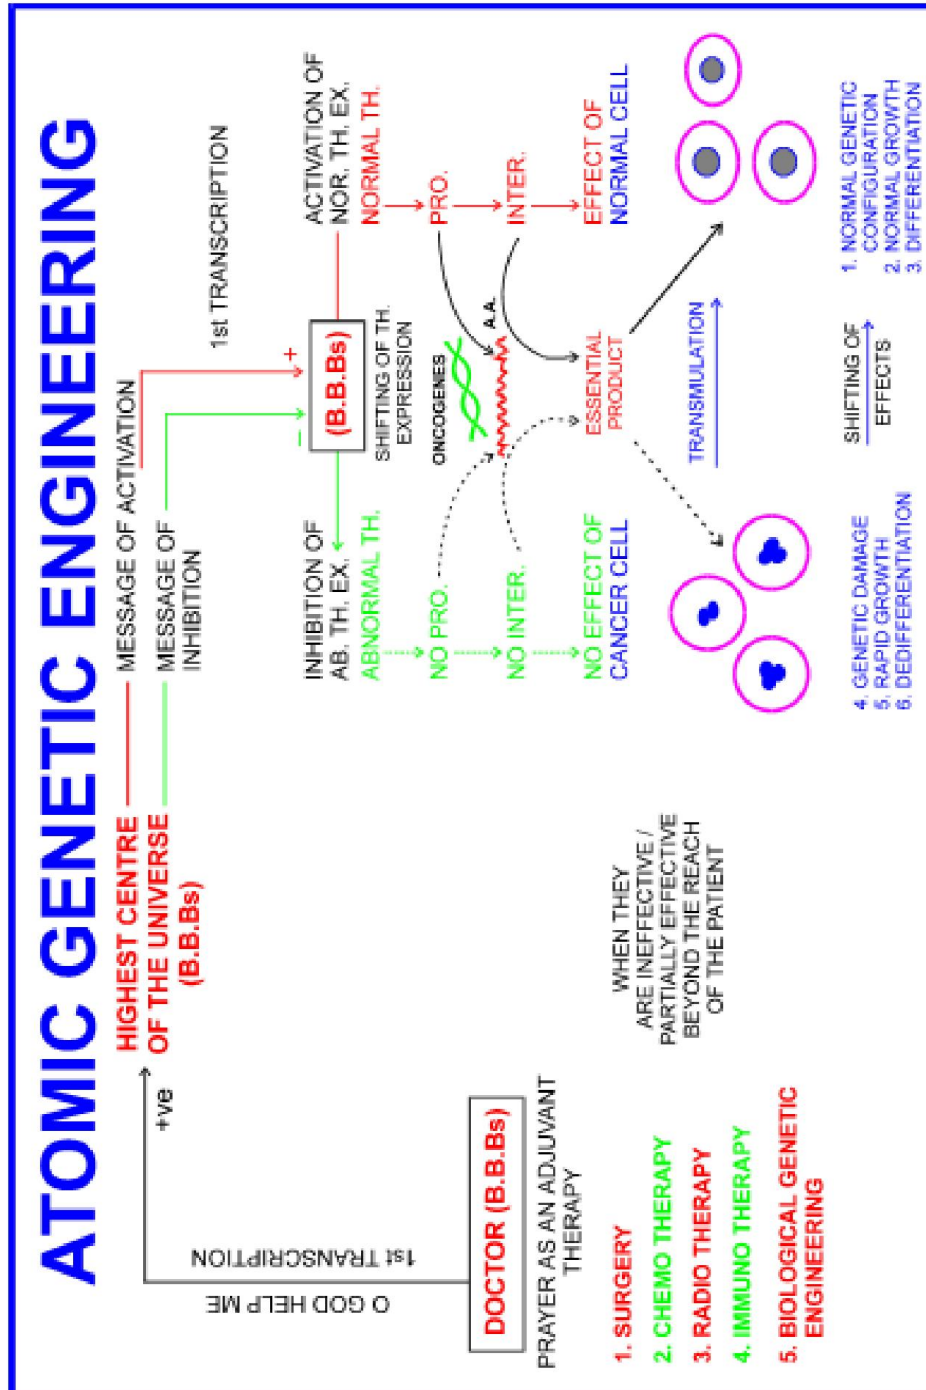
ATOMIC GENETIC ENGINEERING

O GOD HELP ME

1st TRANSCRIPTION

+ve

DOCTOR (B.B.Bs)

PRAYER AS AN ADJUVANT THERAPY

1. SURGERY
2. CHEMO THERAPY
3. RADIO THERAPY
4. IMMUNO THERAPY
5. BIOLOGICAL GENETIC ENGINEERING

WHEN THEY ARE INEFFECTIVE / PARTIALLY EFFECTIVE BEYOND THE REACH OF THE PATIENT

HIGHEST CENTRE OF THE UNIVERSE (B.B.Bs)

MESSAGE OF ACTIVATION

MESSAGE OF INHIBITION

1st TRANSCRIPTION

+

−

(B.B.Bs)

SHIFTING OF TH. EXPRESSION

ACTIVATION OF NOR. TH. EX.

NORMAL TH.

PRO.

INTER.

EFFECT OF NORMAL CELL

INHIBITION OF AB. TH. EX.

ABNORMAL TH.

NO PRO.

NO INTER.

NO EFFECT OF CANCER CELL

ONCOGENES

A.A.

ESSENTIAL PRODUCT

TRANSMULATION

SHIFTING OF EFFECTS

1. NORMAL GENETIC CONFIGURATION
2. NORMAL GROWTH
3. DIFFERENTIATION

4. GENETIC DAMAGE
5. RAPID GROWTH
6. DEDIFFERENTIATION